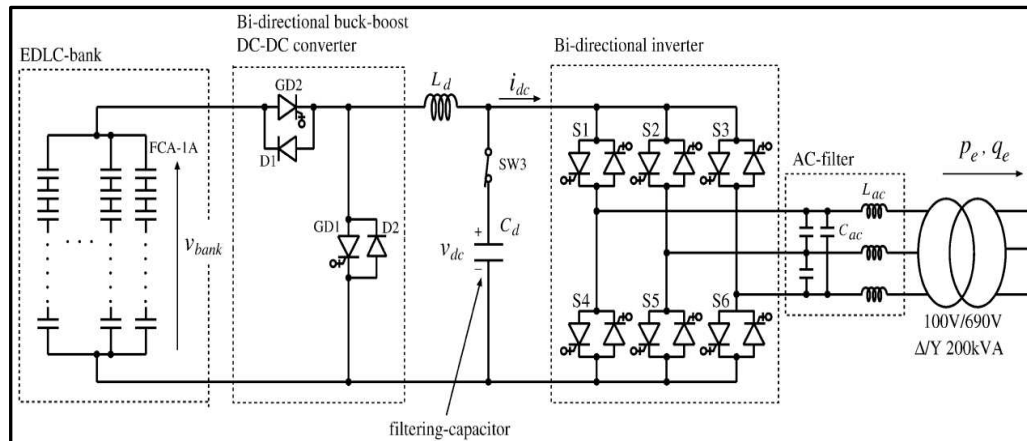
Bi-directional buck-boost DC-DC converter

EDLC-bank

Bi-directional inverter

GD2

$L_d$

$i_{dc}$

S1

S2

S3

FCA-1A

D1

SW3

AC-filter

$p_e$, $q_e$

$L_{ac}$

$v_{bank}$

GD1

D2

+

$C_d$

$C_{ac}$

$v_{dc}$

−

S4

S5

S6

100V/690V

Δ/Y 200kVA

filtering-capacitor